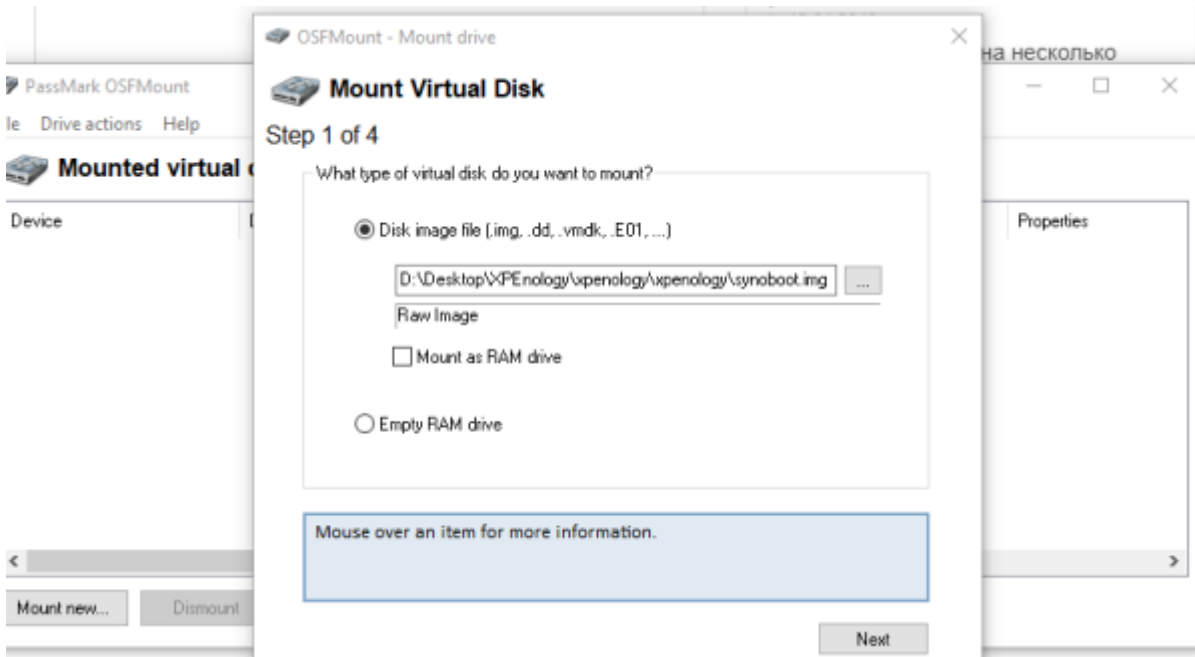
OSFMount - Mount drive

на несколько

PassMark OSFMount

le Drive actions Help

Mounted virtual

Device

Properties

Mount Virtual Disk

Step 1 of 4

What type of virtual disk do you want to mount?

Disk image file (.img, .dd, .vmdk, .E01, ...)

D:\Desktop\XPEnology\xpenology\xpenology\synoboot.img ...

Raw Image

Mount as RAM drive

Empty RAM drive

Mouse over an item for more information.

Mount new...

Dismount

Next